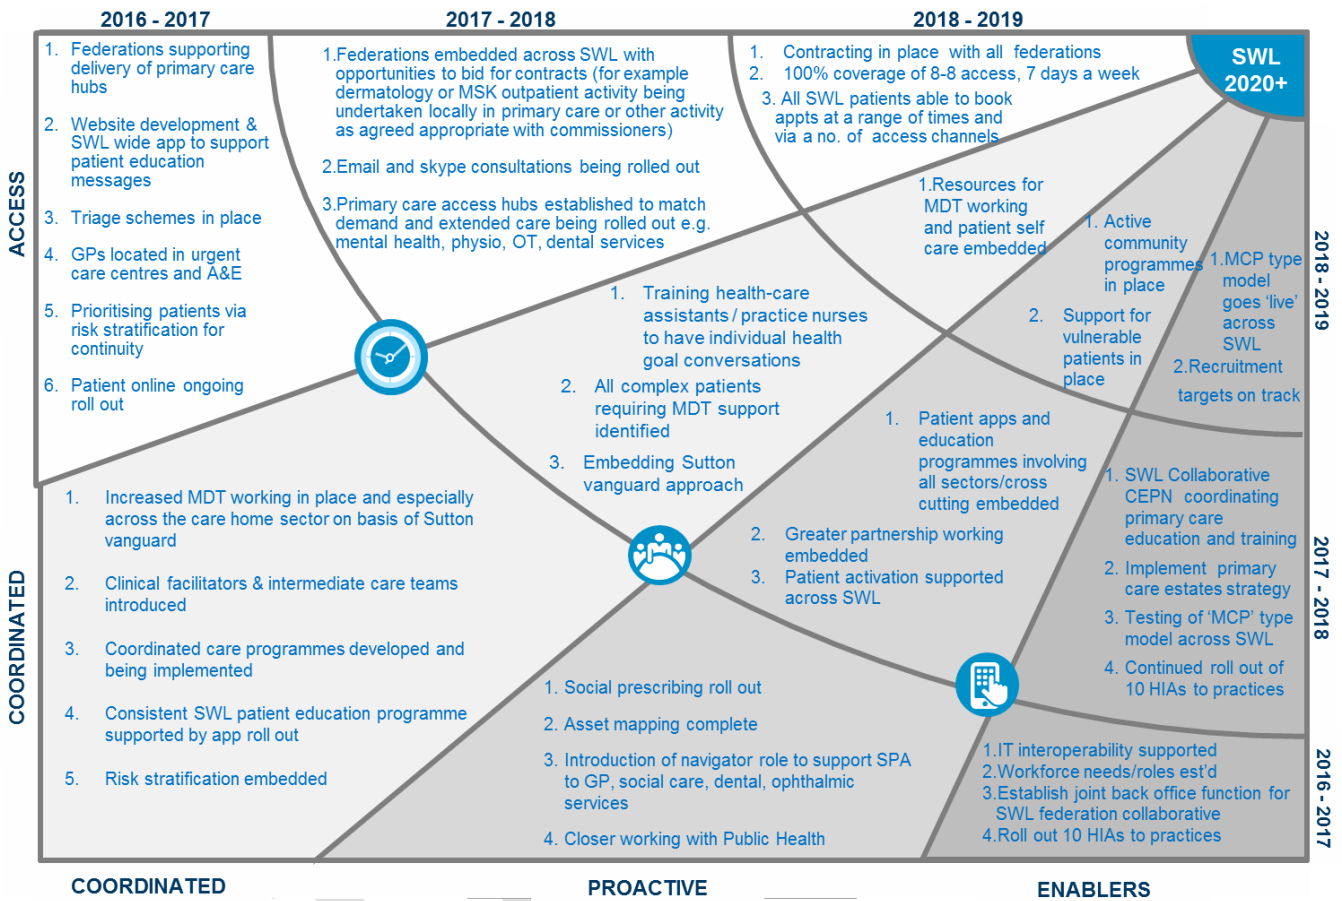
2016 - 2017

2017 - 2018

2018 - 2019

SWL 2020+

ACCESS

1. Federations supporting delivery of primary care hubs

2. Website development & SWL wide app to support patient education messages

3. Triage schemes in place

4. GPs located in urgent care centres and A&E

5. Prioritising patients via risk stratification for continuity

6. Patient online ongoing roll out

1.Federations embedded across SWL with opportunities to bid for contracts (for example dermatology or MSK outpatient activity being undertaken locally in primary care or other activity as agreed appropriate with commissioners)

2.Email and skype consultations being rolled out

3.Primary care access hubs established to match demand and extended care being rolled out e.g. mental health, physio, OT, dental services

1. Contracting in place with all federations
2. 100% coverage of 8-8 access, 7 days a week
3. All SWL patients able to book appts at a range of times and via a no. of access channels

1.Resources for MDT working and patient self care embedded

1. Active community programmes in place

2. Support for vulnerable patients in place

1.MCP type model goes 'live' across SWL

2.Recruitment targets on track

2018 - 2019

1. Training health-care assistants / practice nurses to have individual health goal conversations

2. All complex patients requiring MDT support identified

3. Embedding Sutton vanguard approach

1. Patient apps and education programmes involving all sectors/cross cutting embedded

2. Greater partnership working embedded

3. Patient activation supported across SWL

1. SWL Collaborative CEPN coordinating primary care education and training

2. Implement primary care estates strategy

3. Testing of 'MCP' type model across SWL

4. Continued roll out of 10 HIAs to practices

2017 - 2018

COORDINATED

1. Increased MDT working in place and especially across the care home sector on basis of Sutton vanguard

2. Clinical facilitators & intermediate care teams introduced

3. Coordinated care programmes developed and being implemented

4. Consistent SWL patient education programme supported by app roll out

5. Risk stratification embedded

1. Social prescribing roll out

2. Asset mapping complete

3. Introduction of navigator role to support SPA to GP, social care, dental, ophthalmic services

4. Closer working with Public Health

1.IT interoperability supported
2.Workforce needs/roles est'd
3.Establish joint back office function for SWL federation collaborative
4.Roll out 10 HIAs to practices

2016 - 2017

COORDINATED

PROACTIVE

ENABLERS